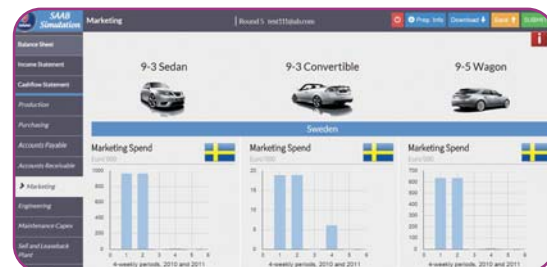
SAAB Simulation

Marketing

Round 5 test333abc.com

Prep. Info

Download

Save

SUBMIT

i

Balance Sheet

Income Statement

Cashflow Statement

Production

Purchasing

Accounts Payable

Accounts Receivable

Marketing

Engineering

Maintenance Capex

Sell and Leaseback Plant

9-3 Sedan

9-3 Convertible

9-5 Wagon

Sweden

Marketing Spend

Euro'000

1000

800

600

400

200

0

0 1 2 3 4 5 6

4-weekly periods, 2010 and 2011

Marketing Spend

Euro'000

20

15

10

5

0

0 1 2 3 4 5 6

4-weekly periods, 2010 and 2011

Marketing Spend

Euro'000

700

600

500

400

300

200

100

0

0 1 2 3 4 5 6

4-weekly periods, 2010 and 2011